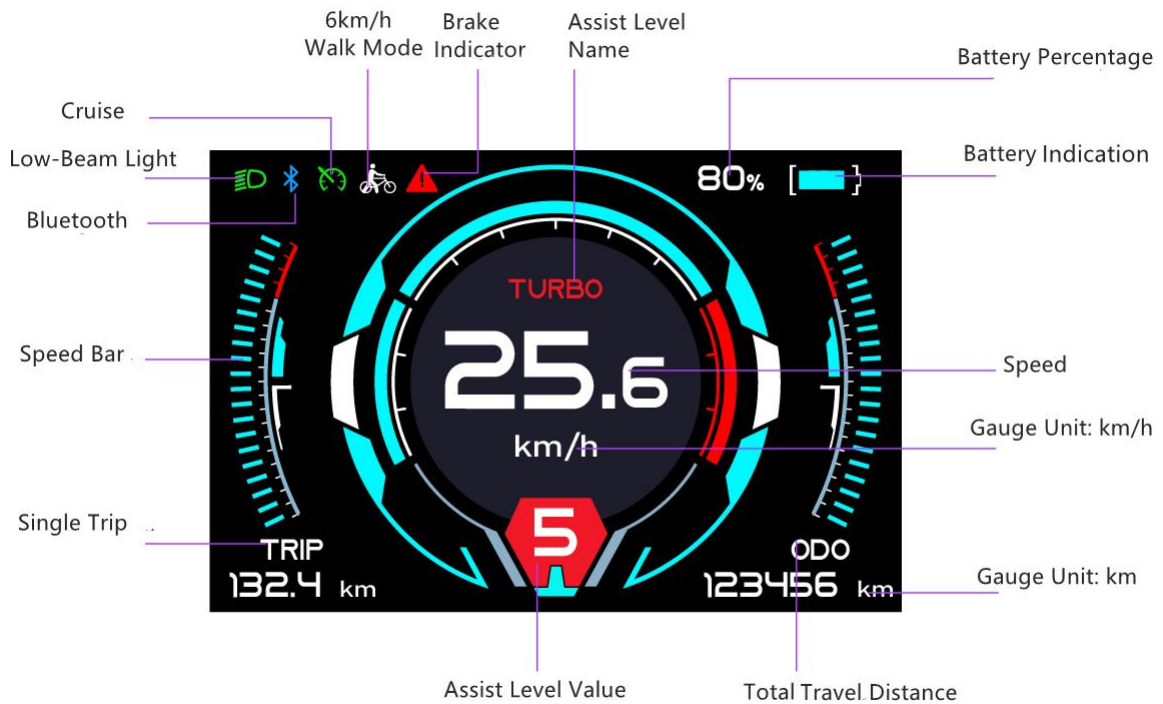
6km/h
Walk Mode

Brake
Indicator

Assist Level
Name

Battery Percentage

Cruise

Low-Beam Light

Battery Indication

Bluetooth

80%

TURBO

Speed Bar

25.6

Speed

km/h

Gauge Unit: km/h

5

Single Trip

TRIP
132.4 km

ODO
123456 km

Gauge Unit: km

Assist Level Value

Total Travel Distance